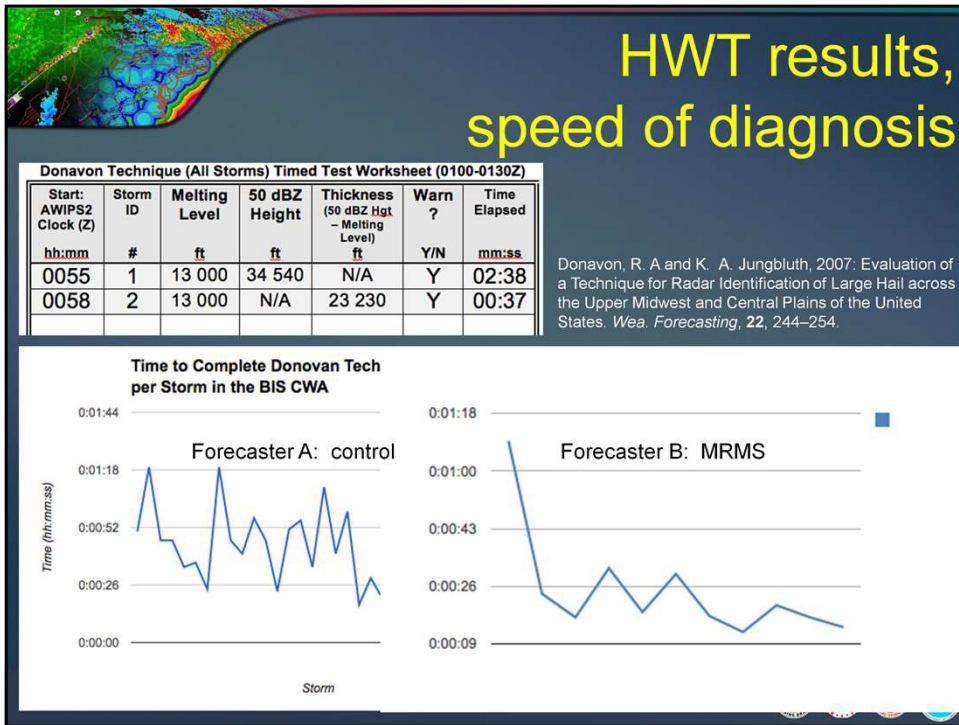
HWT results, speed of diagnosis

Donavon Technique (All Storms) Timed Test Worksheet (0100-0130Z)

| Start: AWIPS2 Clock (Z) hh:mm | Storm ID # | Melting Level ft | 50 dBZ Height ft | Thickness (50 dBZ Hgt – Melting Level) ft | Warn ? Y/N | Time Elapsed mm:ss |
|---|---|---|---|---|---|---|
| 0055 | 1 | 13 000 | 34 540 | N/A | Y | 02:38 |
| 0058 | 2 | 13 000 | N/A | 23 230 | Y | 00:37 |
| | | | | | | |

Donavon, R. A and K. A. Jungbluth, 2007: Evaluation of a Technique for Radar Identification of Large Hail across the Upper Midwest and Central Plains of the United States. *Wea. Forecasting*, **22**, 244–254.

Time to Complete Donovan Tech per Storm in the BIS CWA

Forecaster A: control

Time (hh:mm:ss)

0:01:44
0:01:18
0:00:52
0:00:26
0:00:00

Storm

Forecaster B: MRMS

0:01:18
0:01:00
0:00:43
0:00:26
0:00:09